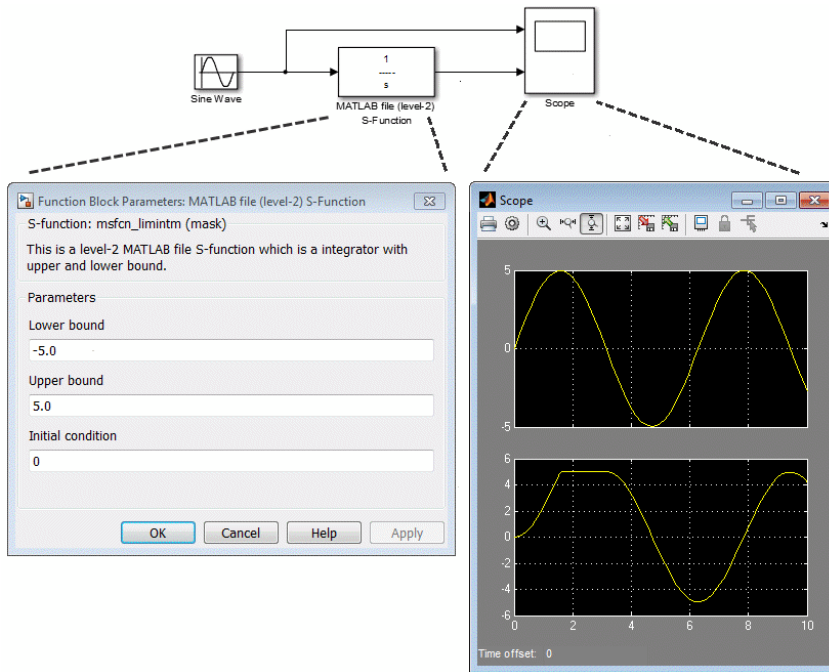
Sine Wave

1
----
s

MATLAB file (level-2) S-Function

Scope

Function Block Parameters: MATLAB file (level-2) S-Function

S-function: msfcn_limintm (mask)

This is a level-2 MATLAB file S-function which is a integrator with upper and lower bound.

Parameters

Lower bound

-5.0

Upper bound

5.0

Initial condition

0

OK Cancel Help Apply

Scope

5
0
-5

6
4
2
0
-2
-4
-6

0 2 4 6 8 10

Time offset: 0